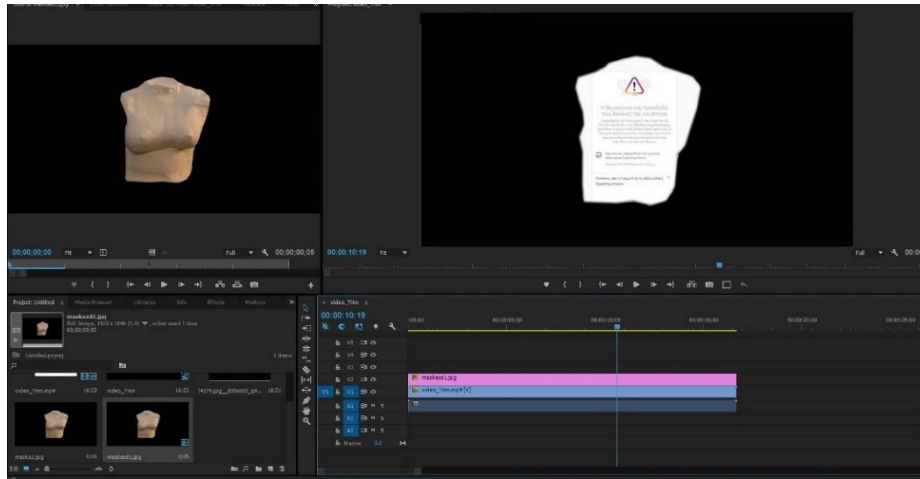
00;00;00;00
Fit
Full
00;00;00;08
00:00:10:19
Fit
Full
Project: Untitled
Media Browser
Libraries
Info
Effects
Markers
maskaki1.jpg
Still Image, 1920 x 1080 (1.0), video used 1 time
00:00:05:00
Untitled.prproj
5 Items
video_Tilm.mp4
10:22
video_Tilm
10:22
maskaki.jpg
5:00
maskaki1.jpg
5:00
video_Tilm
00:00:10:19
:00:00
00:00:05:00
00:00:10:00
00:00:15:00
00:00:20:00
00:00:25:00
V3
V2
V1
A1
A2
A3
Master
0.0
maskaki1.jpg
video_Tilm.mp4 [V]